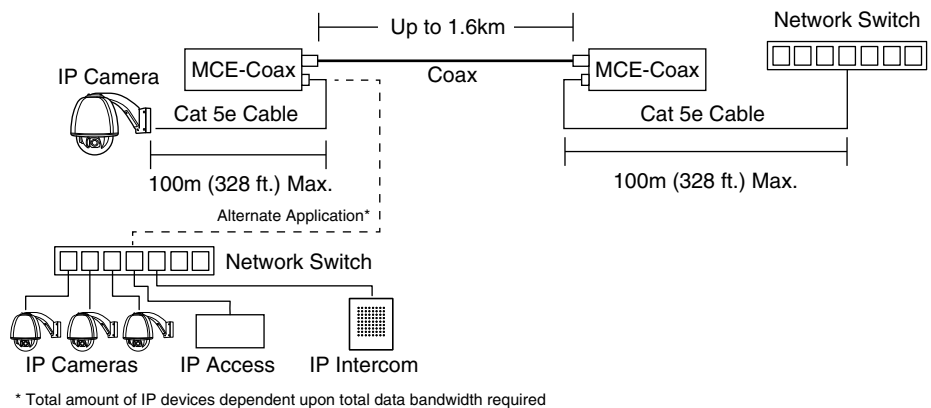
Up to 1.6km

Network Switch

MCE-Coax

IP Camera

Coax

MCE-Coax

Cat 5e Cable

Cat 5e Cable

100m (328 ft.) Max.

100m (328 ft.) Max.

Alternate Application*

Network Switch

IP Cameras

IP Access

IP Intercom

* Total amount of IP devices dependent upon total data bandwidth required